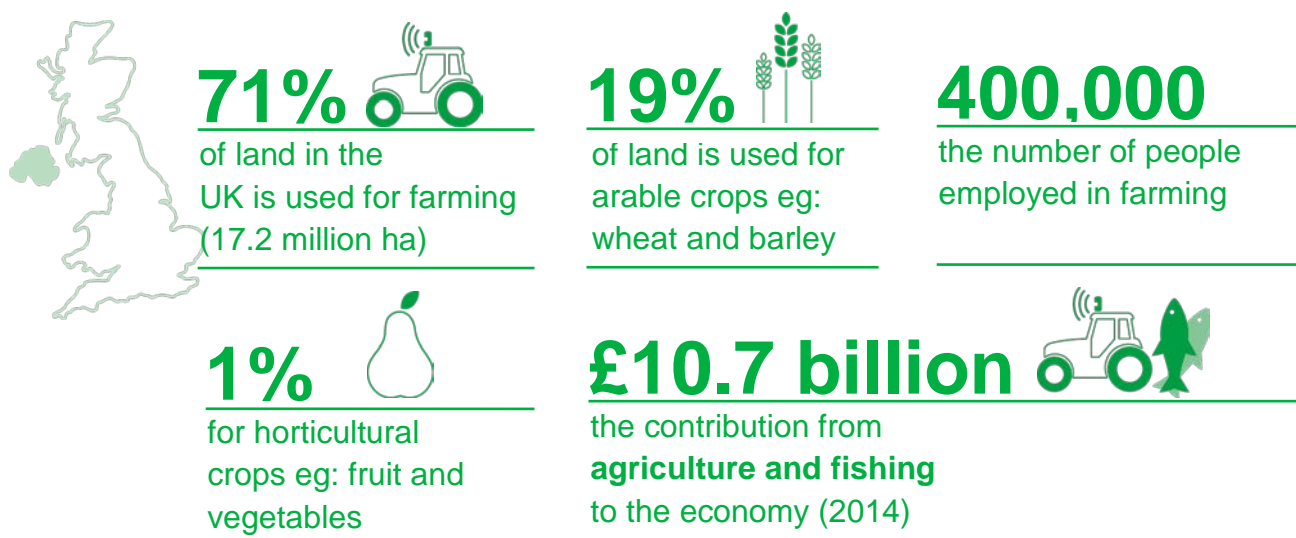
71%

of land in the UK is used for farming (17.2 million ha)

19%

of land is used for arable crops eg: wheat and barley

400,000

the number of people employed in farming

1%

for horticultural crops eg: fruit and vegetables

£10.7 billion

the contribution from **agriculture and fishing** to the economy (2014)